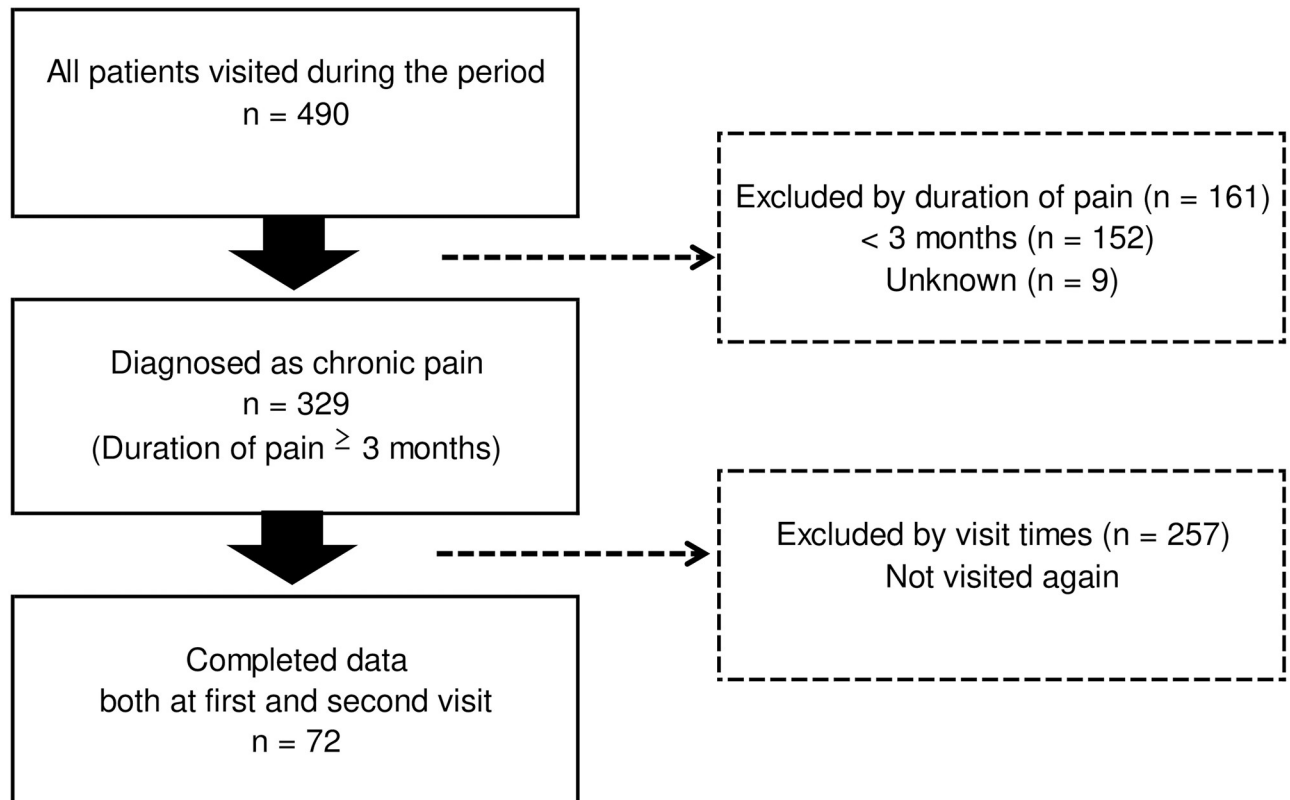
All patients visited during the period
n = 490

Excluded by duration of pain (n = 161)
< 3 months (n = 152)
Unknown (n = 9)

Diagnosed as chronic pain
n = 329
(Duration of pain $\geq$ 3 months)

Excluded by visit times (n = 257)
Not visited again

Completed data
both at first and second visit
n = 72